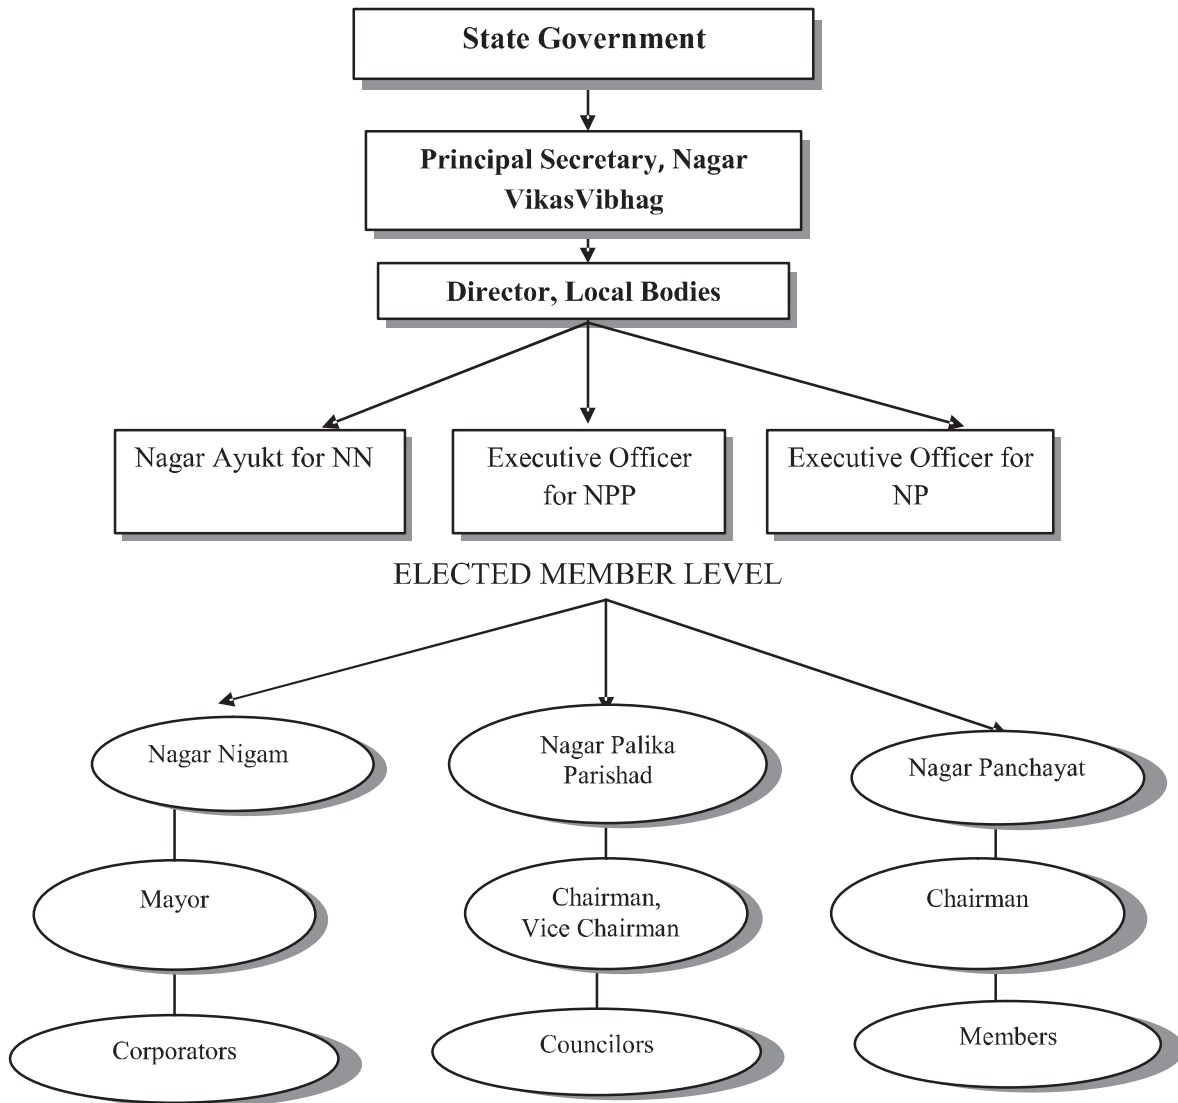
State Government

Principal Secretary, Nagar VikasVibhag

Director, Local Bodies

Nagar Ayukt for NN

Executive Officer for NPP

Executive Officer for NP

ELECTED MEMBER LEVEL

Nagar Nigam

Mayor

Corporators

Nagar Palika Parishad

Chairman, Vice Chairman

Councilors

Nagar Panchayat

Chairman

Members